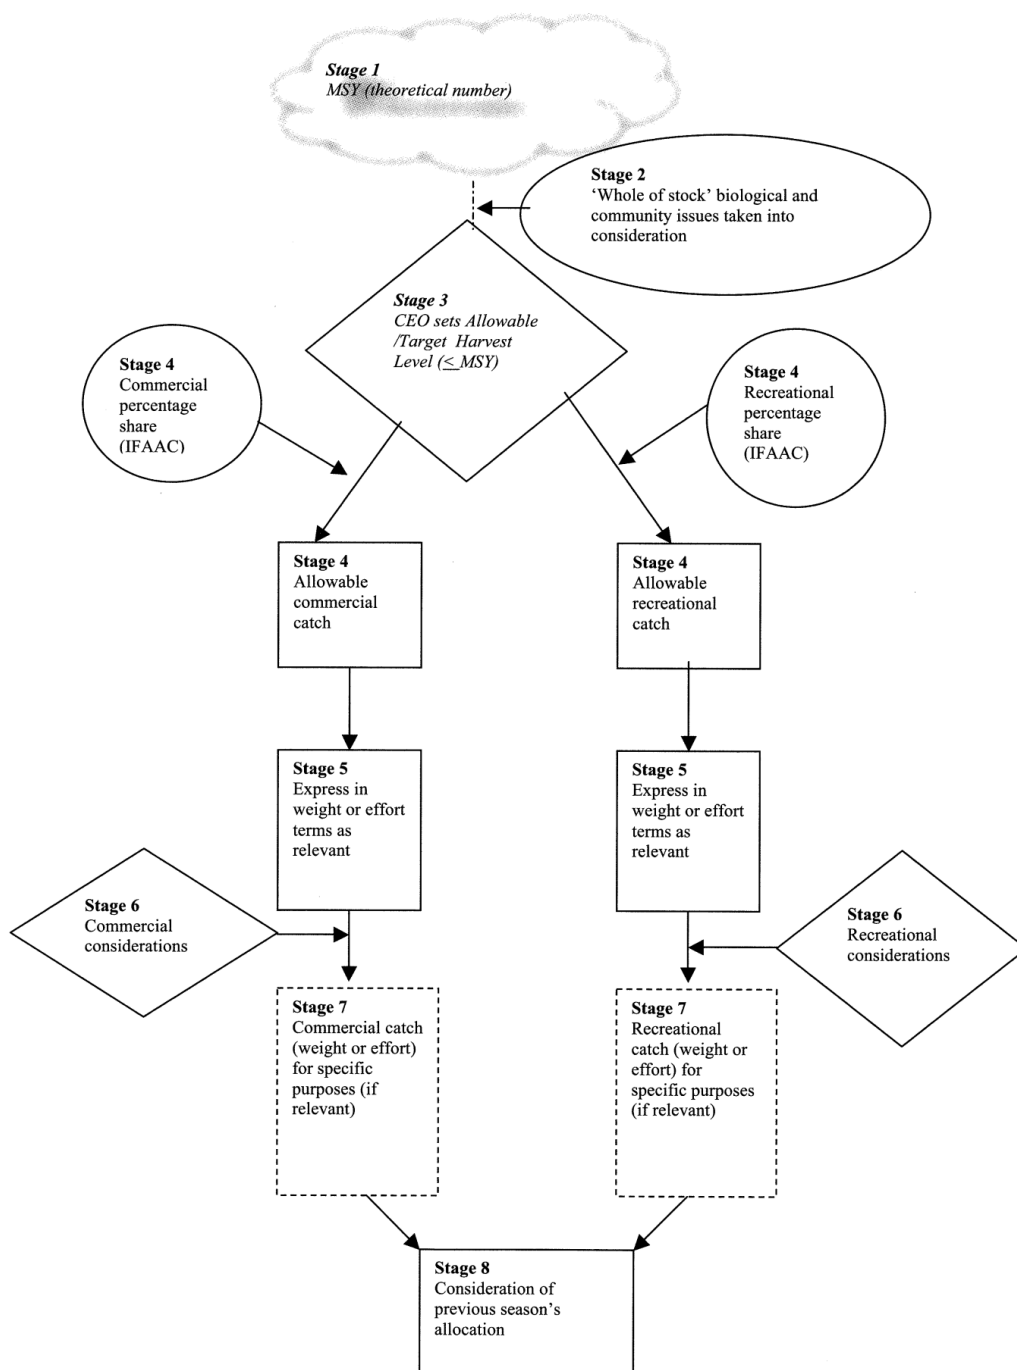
Stage 1
MSY (theoretical number)

Stage 2
'Whole of stock' biological and community issues taken into consideration

Stage 3
CEO sets Allowable /Target Harvest Level ($\leq$ MSY)

Stage 4
Commercial percentage share (IFAAC)

Stage 4
Recreational percentage share (IFAAC)

Stage 4
Allowable commercial catch

Stage 4
Allowable recreational catch

Stage 5
Express in weight or effort terms as relevant

Stage 5
Express in weight or effort terms as relevant

Stage 6
Commercial considerations

Stage 6
Recreational considerations

Stage 7
Commercial catch (weight or effort) for specific purposes (if relevant)

Stage 7
Recreational catch (weight or effort) for specific purposes (if relevant)

Stage 8
Consideration of previous season's allocation